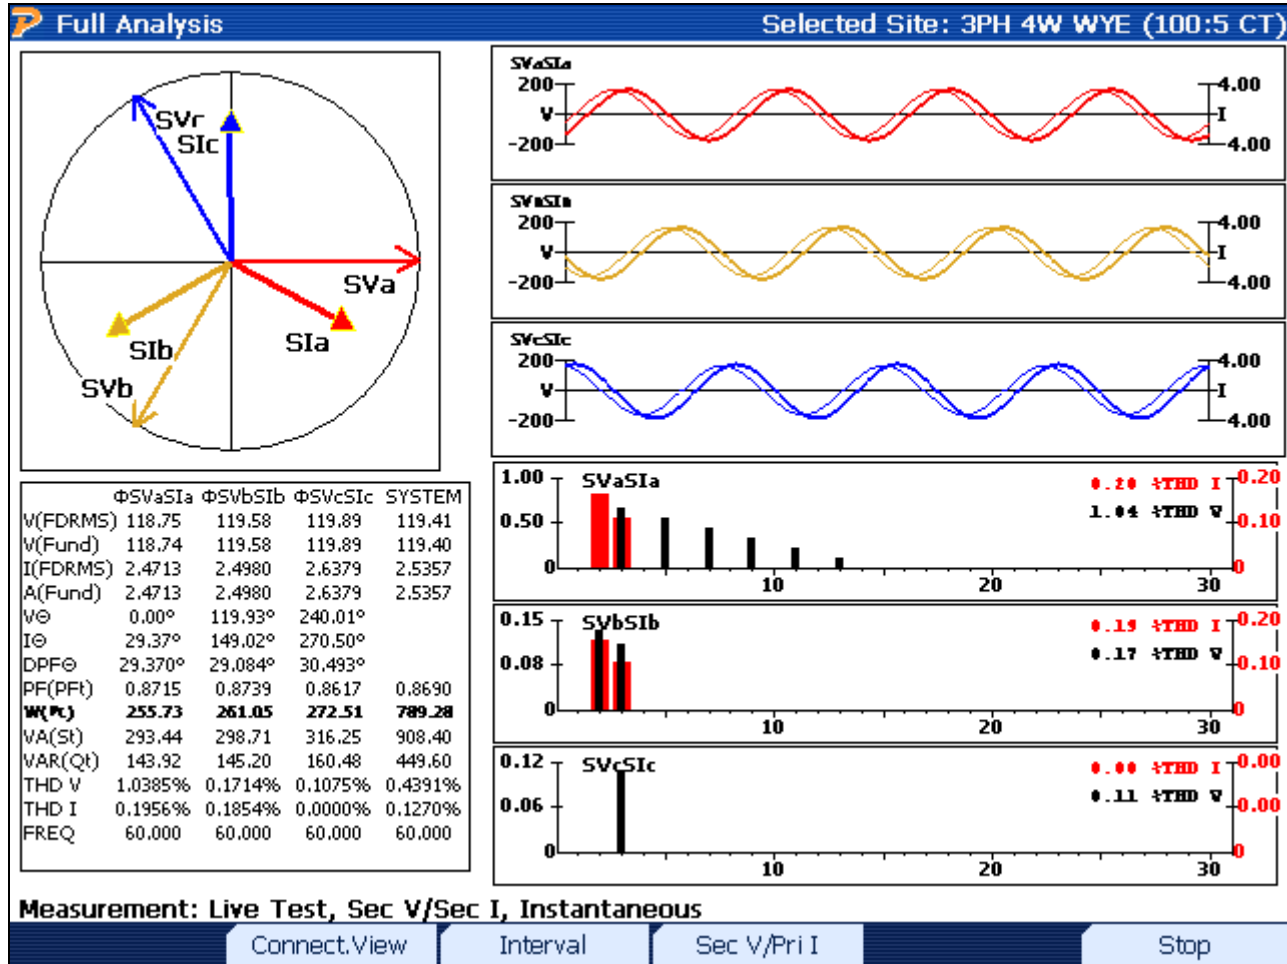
Full Analysis    Selected Site: 3PH 4W WYE (100:5 CT)

SVr
SIc
SVa
SIa
SIb
SVb

SVaSIa
200
V
-200
4.00
I
-4.00

SVbSIb
200
V
-200
4.00
I
-4.00

SVcSIc
200
V
-200
4.00
I
-4.00

| | ΦSVaSIa | ΦSVbSIb | ΦSVcSIc | SYSTEM |
|---|---|---|---|---|
| V(FDRMS) | 118.75 | 119.58 | 119.89 | 119.41 |
| V(Fund) | 118.74 | 119.58 | 119.89 | 119.40 |
| I(FDRMS) | 2.4713 | 2.4980 | 2.6379 | 2.5357 |
| A(Fund) | 2.4713 | 2.4980 | 2.6379 | 2.5357 |
| VΘ | 0.00° | 119.93° | 240.01° | |
| IΘ | 29.37° | 149.02° | 270.50° | |
| DPFΘ | 29.370° | 29.084° | 30.493° | |
| PF(PFt) | 0.8715 | 0.8739 | 0.8617 | 0.8690 |
| W(Pt) | 255.73 | 261.05 | 272.51 | 789.28 |
| VA(St) | 293.44 | 298.71 | 316.25 | 908.40 |
| VAR(Qt) | 143.92 | 145.20 | 160.48 | 449.60 |
| THD V | 1.0385% | 0.1714% | 0.1075% | 0.4391% |
| THD I | 0.1956% | 0.1854% | 0.0000% | 0.1270% |
| FREQ | 60.000 | 60.000 | 60.000 | 60.000 |

1.00 SVaSIa 0.20 %THD I 0.20
0.50 1.04 %THD V 0.10
0 10 20 30 0

0.15 SVbSIb 0.19 %THD I 0.20
0.08 0.17 %THD V 0.10
0 10 20 30 0

0.12 SVcSIc 0.00 %THD I 0.00
0.06 0.11 %THD V 0.00
0 10 20 30 0

Measurement: Live Test, Sec V/Sec I, Instantaneous

Connect.View | Interval | Sec V/Pri I | Stop